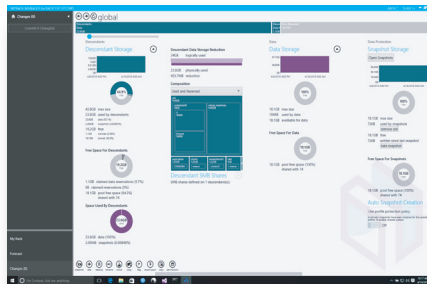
Changes (0)

global

Descendant Storage

Descendant Data Storage Reduction

Composition

Descendant SMB Shares

Data Storage

Free Space For Data

Snapshot Storage

Free Space For Snapshots

Auto Snapshot Creation

Free Space For Descendants

Space Used By Descendants

My Data

Preferences

Changes (0)

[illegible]